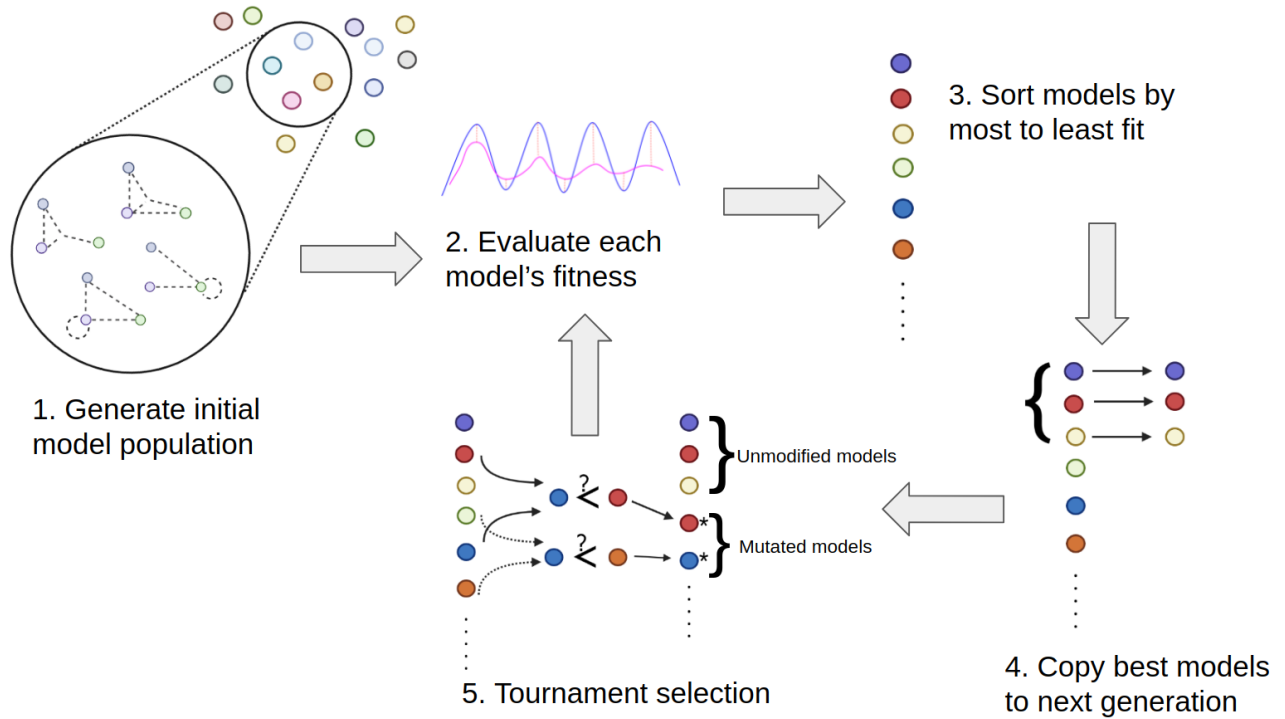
1. Generate initial model population

2. Evaluate each model's fitness

3. Sort models by most to least fit

4. Copy best models to next generation

5. Tournament selection

$\overset{?}{<}$

$\overset{?}{<}$

Unmodified models

Mutated models

*

*